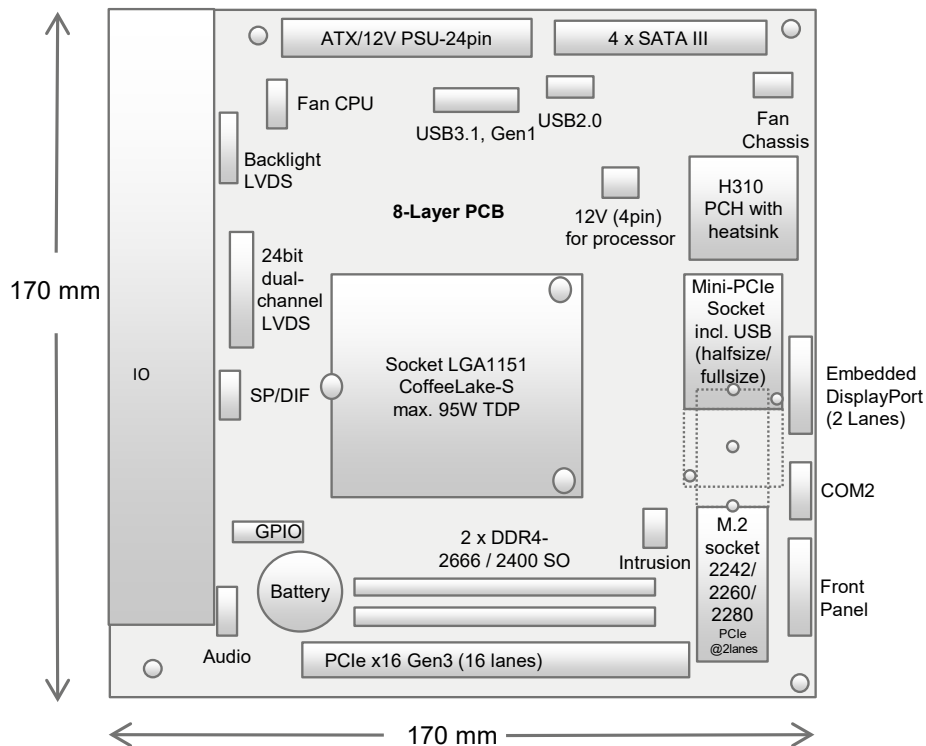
ATX/12V PSU-24pin

4 x SATA III

Fan CPU

USB3.1, Gen1

USB2.0

Fan Chassis

Backlight LVDS

8-Layer PCB

12V (4pin) for processor

H310 PCH with heatsink

170 mm

24bit dual-channel LVDS

Mini-PCIe Socket incl. USB (halfsize/ fullsize)

IO

Socket LGA1151 CoffeeLake-S max. 95W TDP

SP/DIF

Embedded DisplayPort (2 Lanes)

COM2

GPIO

2 x DDR4-2666 / 2400 SO

Intrusion

M.2 socket 2242/ 2260/ 2280 PCIe @2lanes

Battery

Front Panel

Audio

PCIe x16 Gen3 (16 lanes)

170 mm